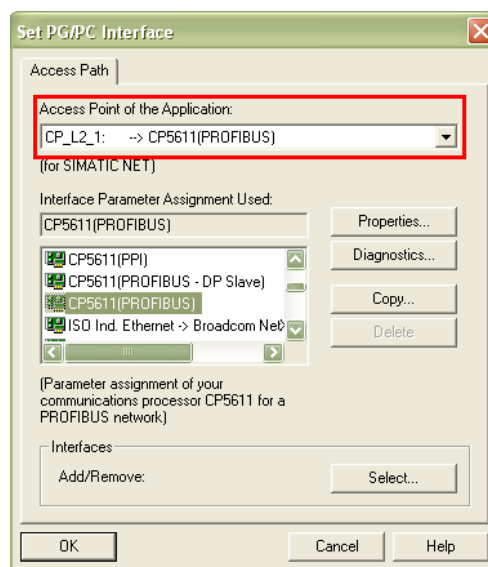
Set PG/PC Interface

Access Path

Access Point of the Application:

CP_L2_1: --> CP5611(PROFIBUS)

(for SIMATIC NET)

Interface Parameter Assignment Used:

CP5611(PROFIBUS)

Properties...

CP5611(PPI)

CP5611(PROFIBUS - DP Slave)

CP5611(PROFIBUS)

ISO Ind. Ethernet -> Broadcom Net

Diagnostics...

Copy...

Delete

(Parameter assignment of your communications processor CP5611 for a PROFIBUS network)

Interfaces

Add/Remove:

Select...

OK

Cancel

Help